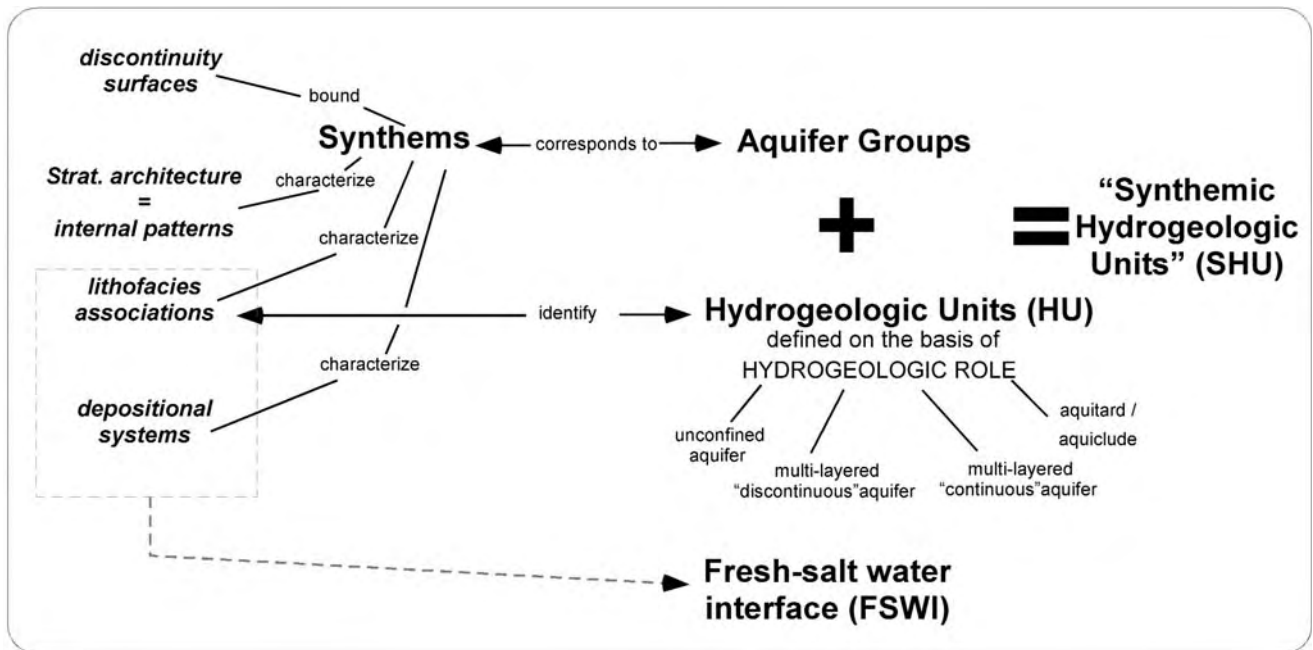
discontinuity surfaces

bound

Synthems

corresponds to

Aquifer Groups

Strat. architecture = internal patterns

characterize

characterize

"Synthemic Hydrogeologic Units" (SHU)

lithofacies associations

identify

Hydrogeologic Units (HU)

defined on the basis of

HYDROGEOLOGIC ROLE

characterize

depositional systems

unconfined aquifer

multi-layered "discontinuous"aquifer

multi-layered "continuous"aquifer

aquitard / aquiclude

Fresh-salt water interface (FSWI)